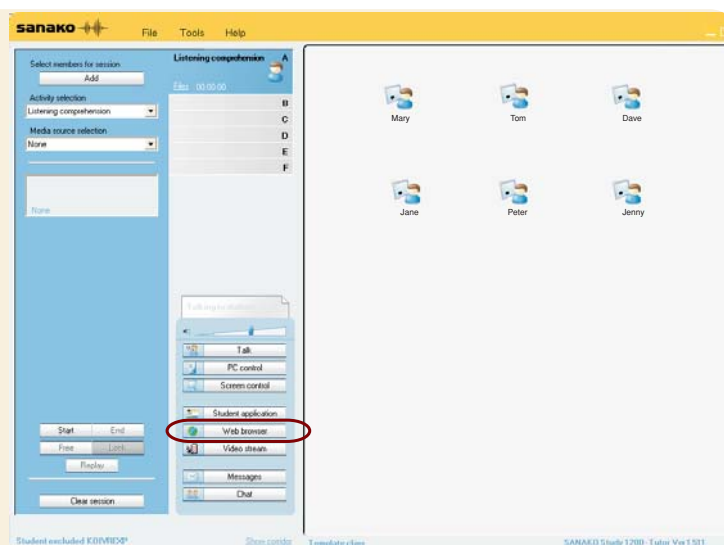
sanako

File Tools Help

Select members for session

Add

Activity selection

Listening comprehension

Media source selection

None

None

Listening comprehension A

Files 00:00:00

B

C

D

E

F

Talking to students

Talk

PC control

Screen control

Student application

Web browser

Video stream

Messages

Chat

Start End

Free Lock

Replay

Clear session

Mary

Tom

Dave

Jane

Peter

Jenny

Student excluded KOIVREXP

Show corridor

Template class

SANAKO Study 1200 - Tutor Ver 1.51